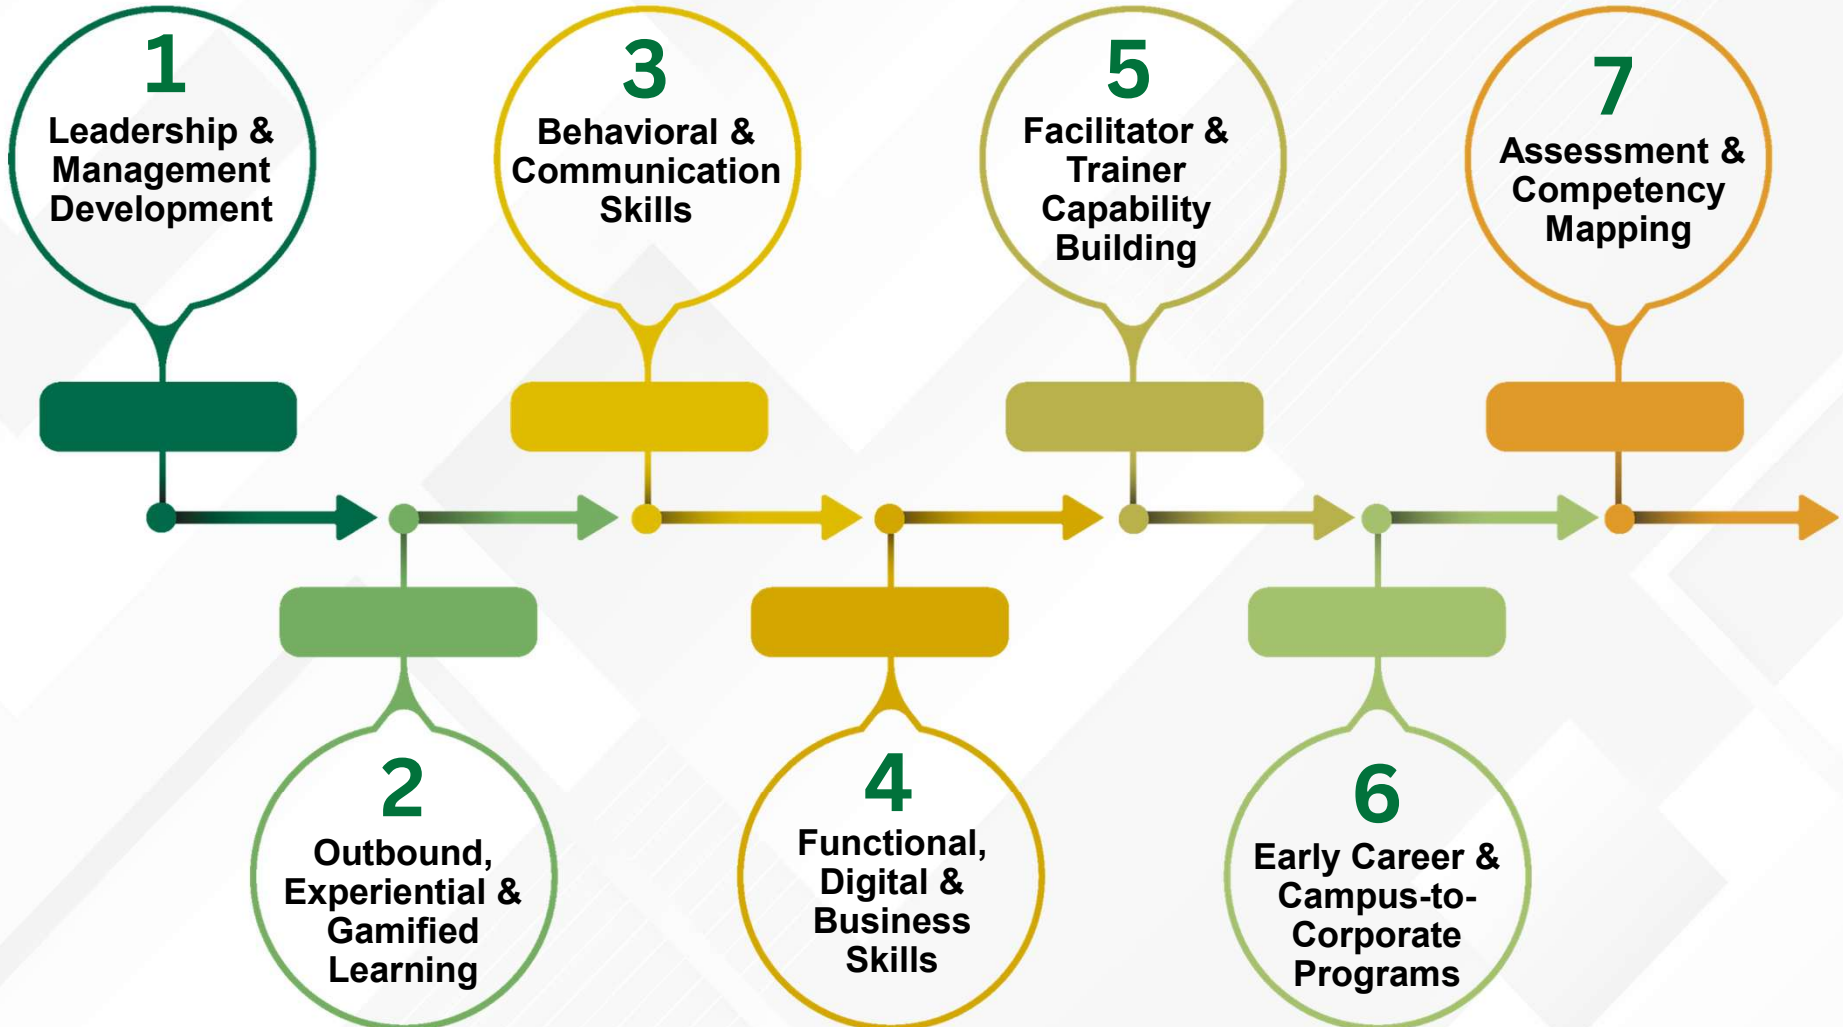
1
Leadership & Management Development

2
Outbound, Experiential & Gamified Learning

3
Behavioral & Communication Skills

4
Functional, Digital & Business Skills

5
Facilitator & Trainer Capability Building

6
Early Career & Campus-to-Corporate Programs

7
Assessment & Competency Mapping